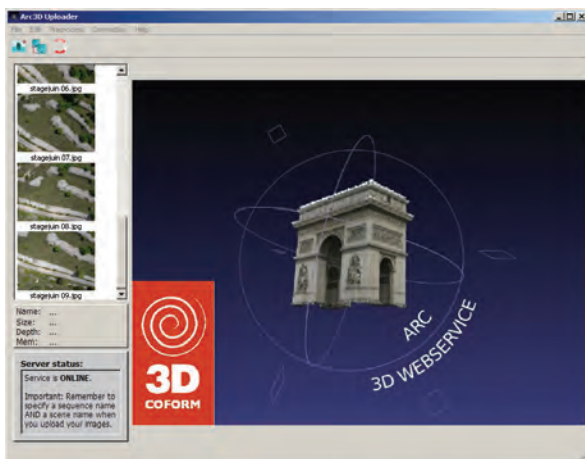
Arc3D Uploader

File Edit Preprocess Connection Help

stagejuin 06.jpg

stagejuin 07.jpg

stagejuin 08.jpg

stagejuin 09.jpg

Name: ...
Size: ...
Depth: ...
Mem: ...

Server status:

Service is ONLINE.

Important: Remember to specify a sequence name AND a scene name when you upload your images.

3D
COFORM

ARC
3D WEBSERVICE